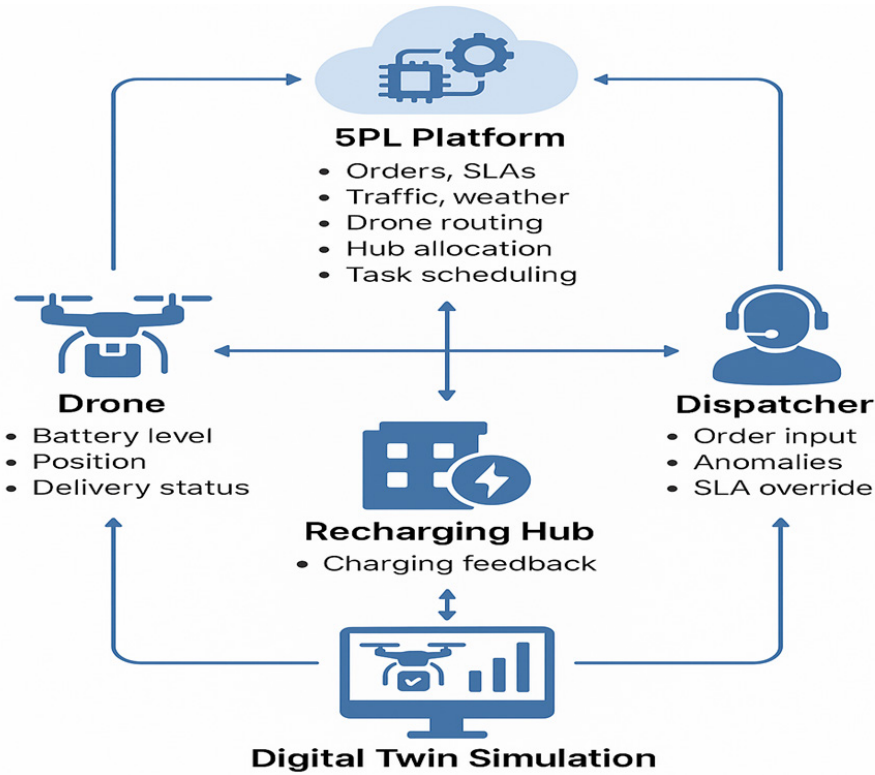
5PL Platform
• Orders, SLAs
• Traffic, weather
• Drone routing
• Hub allocation
• Task scheduling

Drone
• Battery level
• Position
• Delivery status

Dispatcher
• Order input
• Anomalies
• SLA override

Recharging Hub
• Charging feedback

Digital Twin Simulation